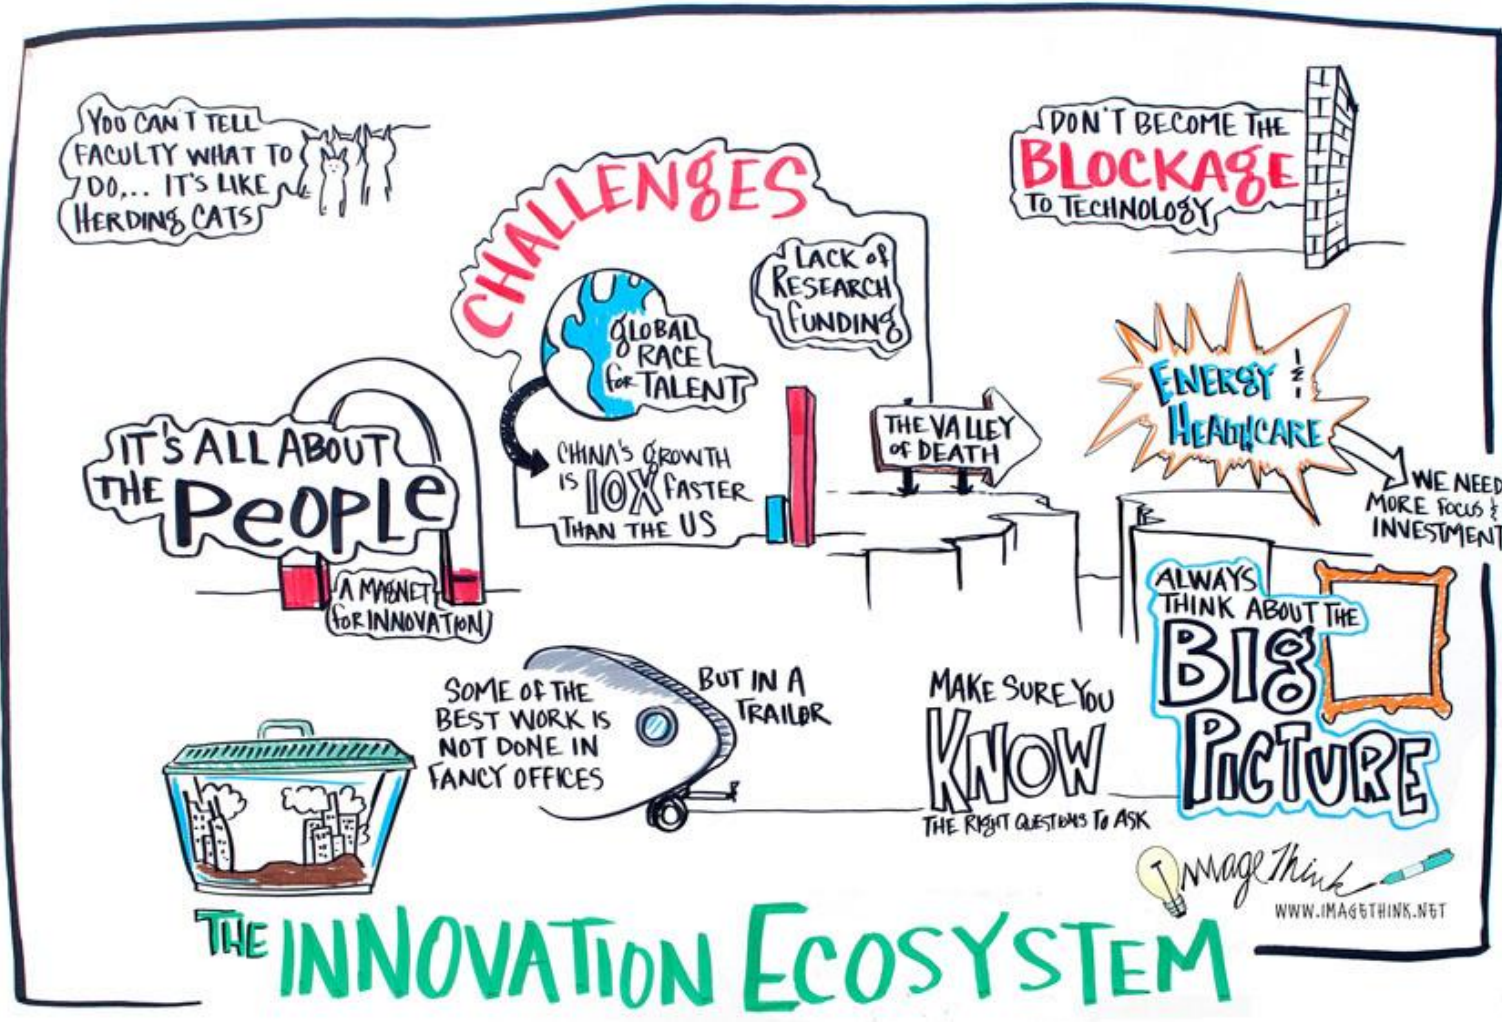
YOU CAN'T TELL FACULTY WHAT TO DO,... IT'S LIKE HERDING CATS

CHALLENGES

GLOBAL RACE for TALENT

CHINA'S GROWTH IS 10X FASTER THAN THE US

LACK of RESEARCH FUNDING

THE VALLEY of DEATH

DON'T BECOME THE BLOCKAGE TO TECHNOLOGY

ENERGY & HEALTHCARE

WE NEED MORE FOCUS & INVESTMENT

IT'S ALL ABOUT THE PEOPLE

A MAGNET FOR INNOVATION

SOME OF THE BEST WORK IS NOT DONE IN FANCY OFFICES

BUT IN A TRAILER

MAKE SURE YOU KNOW THE RIGHT QUESTIONS TO ASK

ALWAYS THINK ABOUT THE BIG PICTURE

ImageThink
WWW.IMAGETHINK.NET

THE INNOVATION ECOSYSTEM